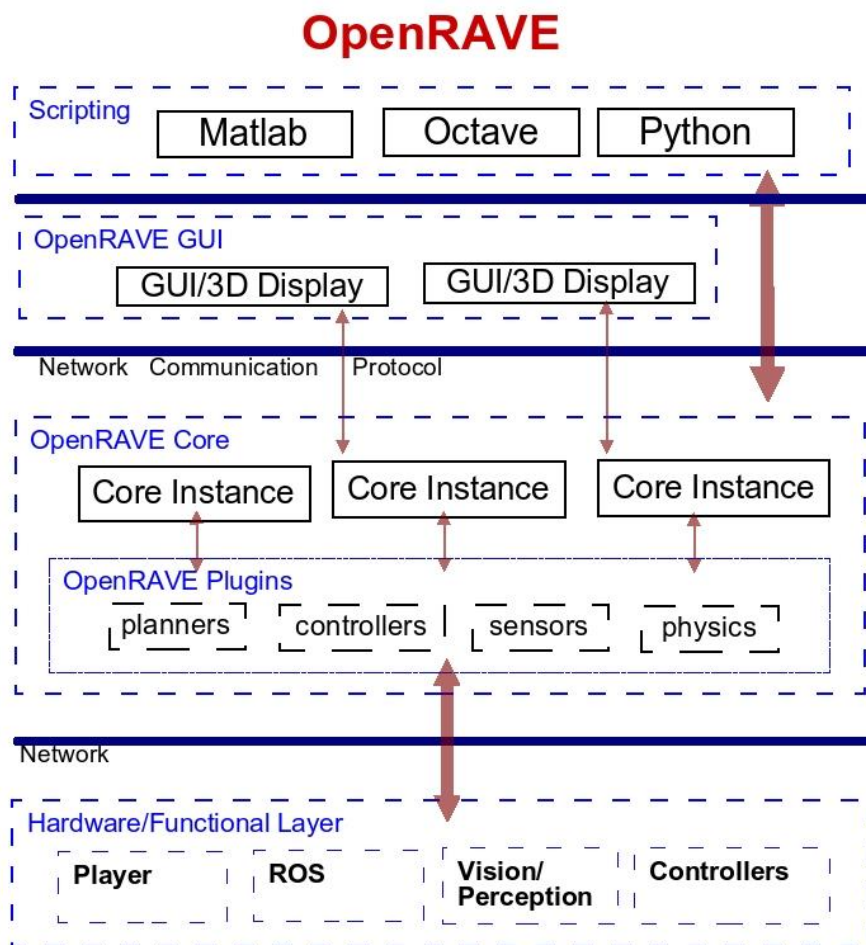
OpenRAVE

Scripting

Matlab

Octave

Python

OpenRAVE GUI

GUI/3D Display

GUI/3D Display

Network Communication Protocol

OpenRAVE Core

Core Instance

Core Instance

Core Instance

OpenRAVE Plugins

planners

controllers

sensors

physics

Network

Hardware/Functional Layer

Player

ROS

Vision/ Perception

Controllers